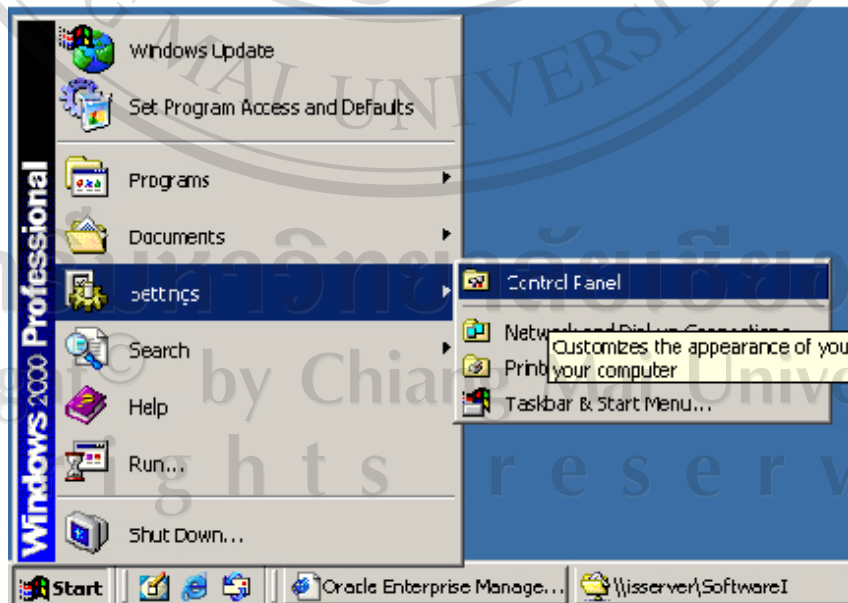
Windows 2000 Professional

Windows Update

Set Program Access and Defaults

Programs

Documents

Settings

Search

Help

Run...

Shut Down...

Control Panel

Network and Dial-up Connections

Printers

Customizes the appearance of you your computer

Taskbar & Start Menu...

Start

Oracle Enterprise Manage...

\\isserver\SoftwareI

MAI UNIVERSI

by Chiang Mai Unive

ghts reserv